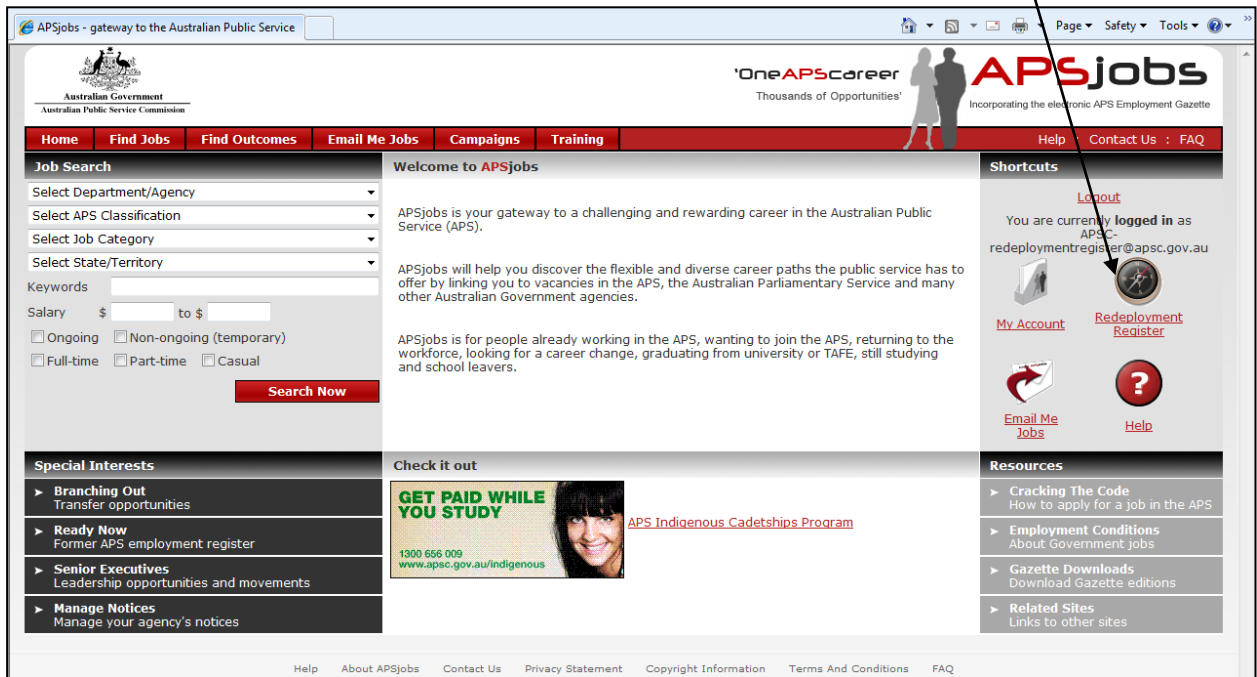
APSjobs - gateway to the Australian Public Service

Page ▾ Safety ▾ Tools ▾

Australian Government
Australian Public Service Commission

'OneAPScareer
Thousands of Opportunities'

APSjobs
Incorporating the electronic APS Employment Gazette

Home | Find Jobs | Find Outcomes | Email Me Jobs | Campaigns | Training | Help | Contact Us : FAQ

Job Search
Select Department/Agency
Select APS Classification
Select Job Category
Select State/Territory
Keywords
Salary $ to $
Ongoing Non-ongoing (temporary)
Full-time Part-time Casual
Search Now

Welcome to APSjobs

APSjobs is your gateway to a challenging and rewarding career in the Australian Public Service (APS).

APSjobs will help you discover the flexible and diverse career paths the public service has to offer by linking you to vacancies in the APS, the Australian Parliamentary Service and many other Australian Government agencies.

APSjobs is for people already working in the APS, wanting to join the APS, returning to the workforce, looking for a career change, graduating from university or TAFE, still studying and school leavers.

Shortcuts
Logout
You are currently logged in as APSC-redeploymentregister@apsc.gov.au
My Account
Redeployment Register
Email Me Jobs
Help

Special Interests
Branching Out
Transfer opportunities
Ready Now
Former APS employment register
Senior Executives
Leadership opportunities and movements
Manage Notices
Manage your agency's notices

Check it out
GET PAID WHILE YOU STUDY
1300 656 009
www.apsc.gov.au/indigenous
APS Indigenous Cadetships Program

Resources
Cracking The Code
How to apply for a job in the APS
Employment Conditions
About Government jobs
Gazette Downloads
Download Gazette editions
Related Sites
Links to other sites

Help About APSjobs Contact Us Privacy Statement Copyright Information Terms And Conditions FAQ